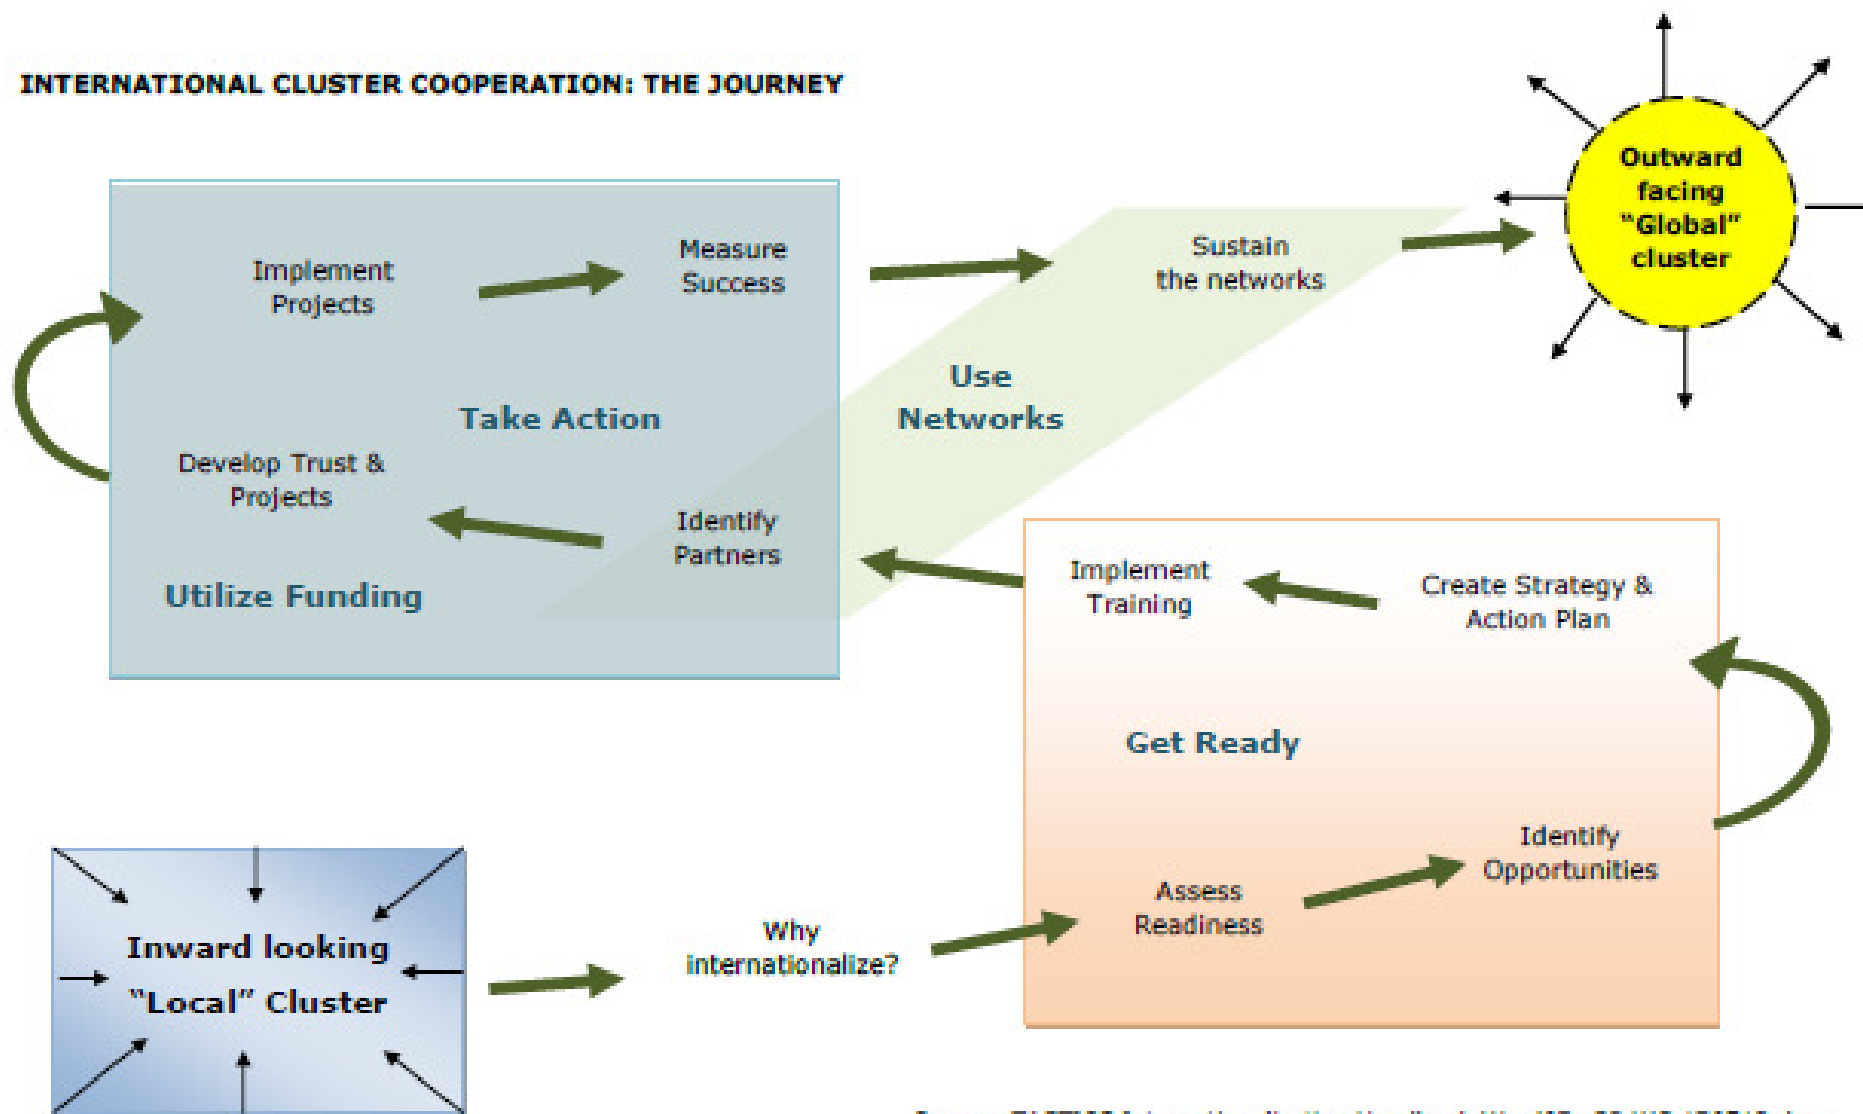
INTERNATIONAL CLUSTER COOPERATION: THE JOURNEY

Implement Projects

Measure Success

Take Action

Develop Trust & Projects

Identify Partners

Utilize Funding

Sustain the networks

Use Networks

Outward facing "Global" cluster

Implement Training

Create Strategy & Action Plan

Get Ready

Assess Readiness

Identify Opportunities

Inward looking "Local" Cluster

Why internationalize?

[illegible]